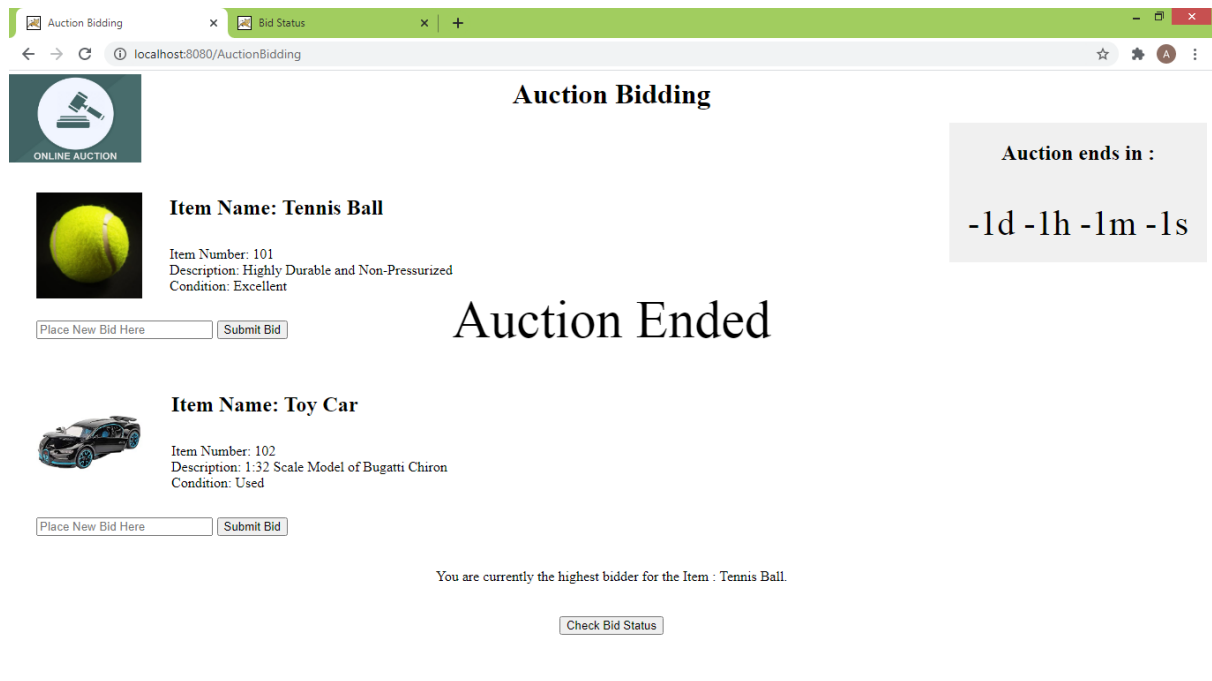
Auction Bidding ×
Bid Status ×
+
localhost:8080/AuctionBidding

ONLINE AUCTION

Auction Bidding

Auction ends in :

-1d -1h -1m -1s

Item Name: Tennis Ball

Item Number: 101
Description: Highly Durable and Non-Pressurized
Condition: Excellent

Place New Bid Here
Submit Bid

Auction Ended

Item Name: Toy Car

Item Number: 102
Description: 1:32 Scale Model of Bugatti Chiron
Condition: Used

Place New Bid Here
Submit Bid

You are currently the highest bidder for the Item : Tennis Ball.

Check Bid Status